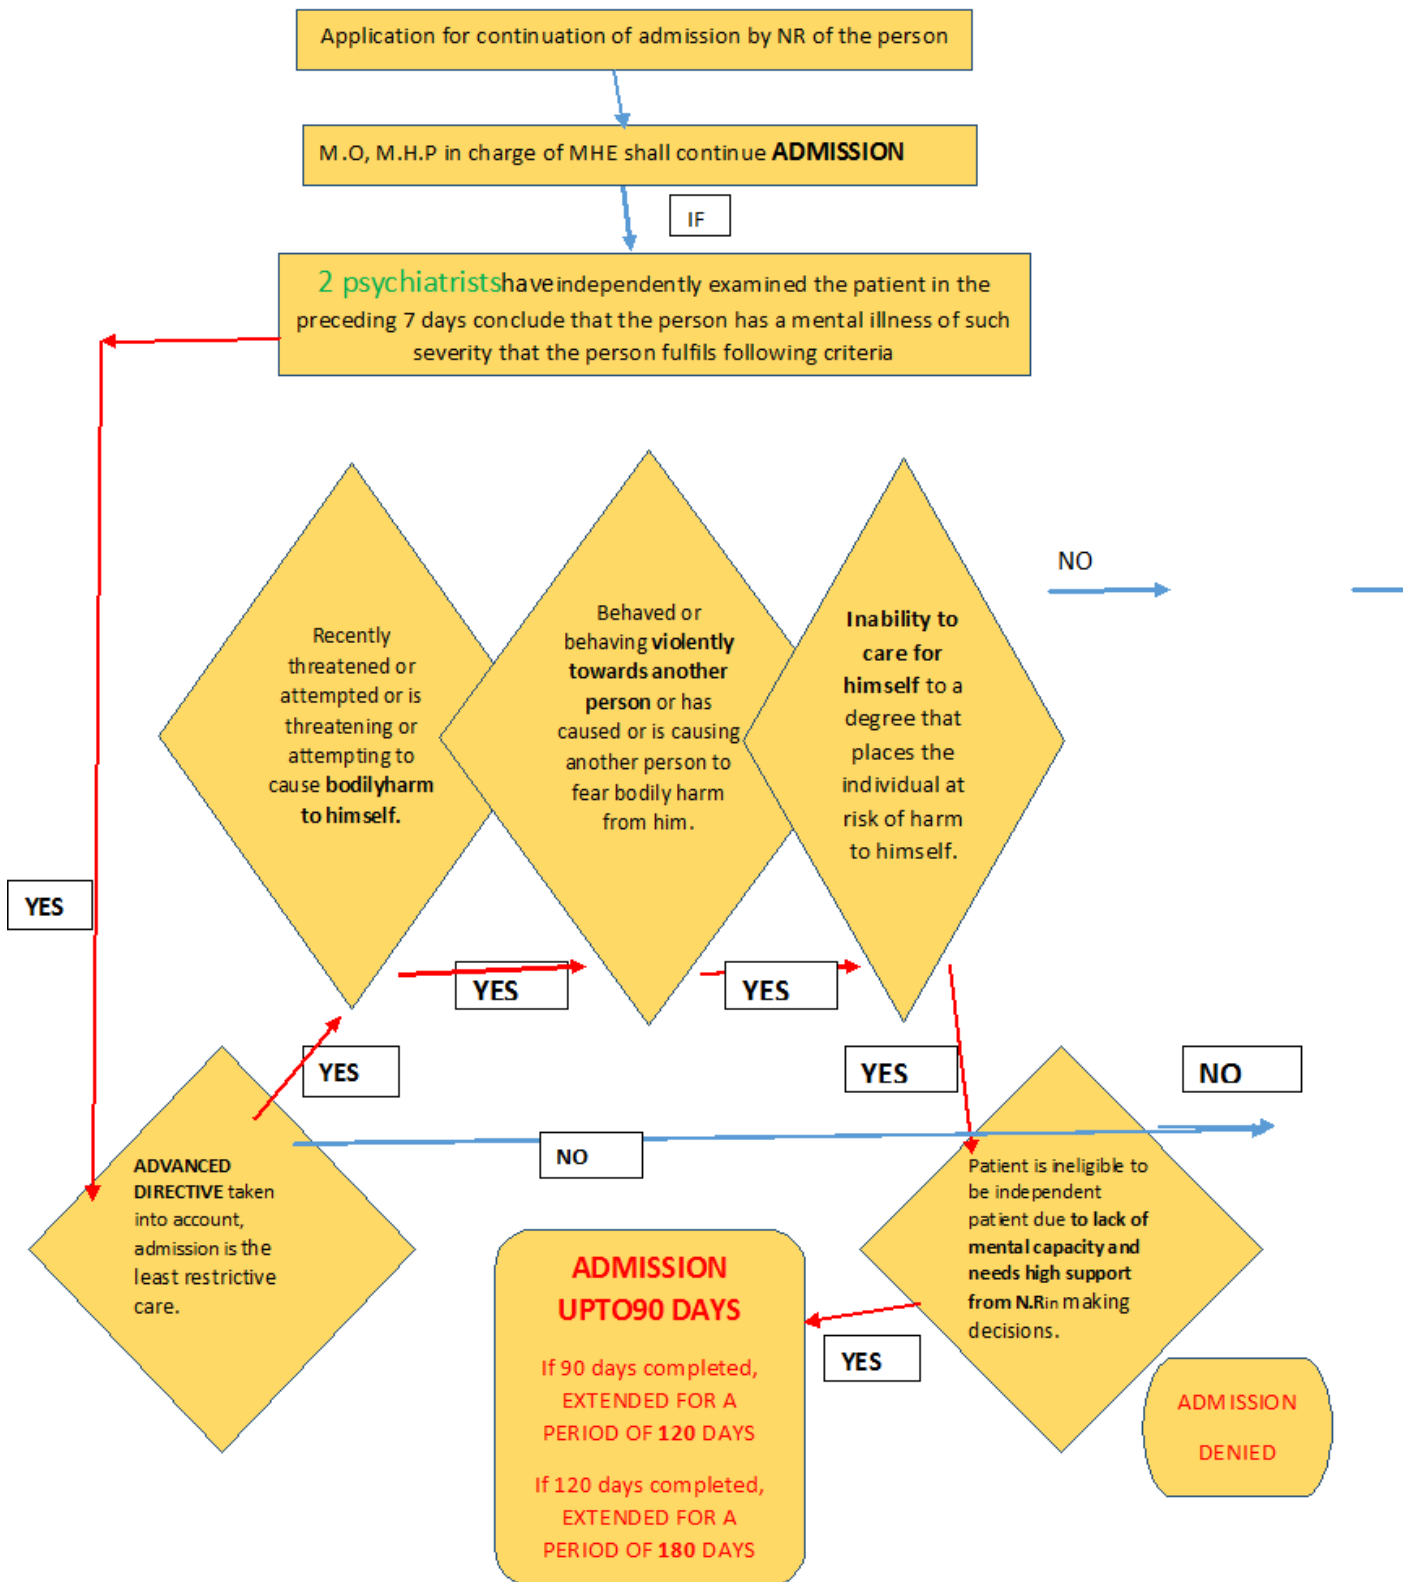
Application for continuation of admission by NR of the person

M.O, M.H.P in charge of MHE shall continue ADMISSION

IF

2 psychiatrists have independently examined the patient in the preceding 7 days conclude that the person has a mental illness of such severity that the person fulfils following criteria

Recently threatened or attempted or is threatening or attempting to cause bodilyharm to himself.

Behaved or behaving violently towards another person or has caused or is causing another person to fear bodily harm from him.

Inability to care for himself to a degree that places the individual at risk of harm to himself.

NO

YES

YES

YES

YES

YES

NO

ADVANCED DIRECTIVE taken into account, admission is the least restrictive care.

NO

Patient is ineligible to be independent patient due to lack of mental capacity and needs high support from N.R in making decisions.

ADMISSION UPTO90 DAYS

If 90 days completed, EXTENDED FOR A PERIOD OF 120 DAYS

If 120 days completed, EXTENDED FOR A PERIOD OF 180 DAYS

YES

ADMISSION DENIED